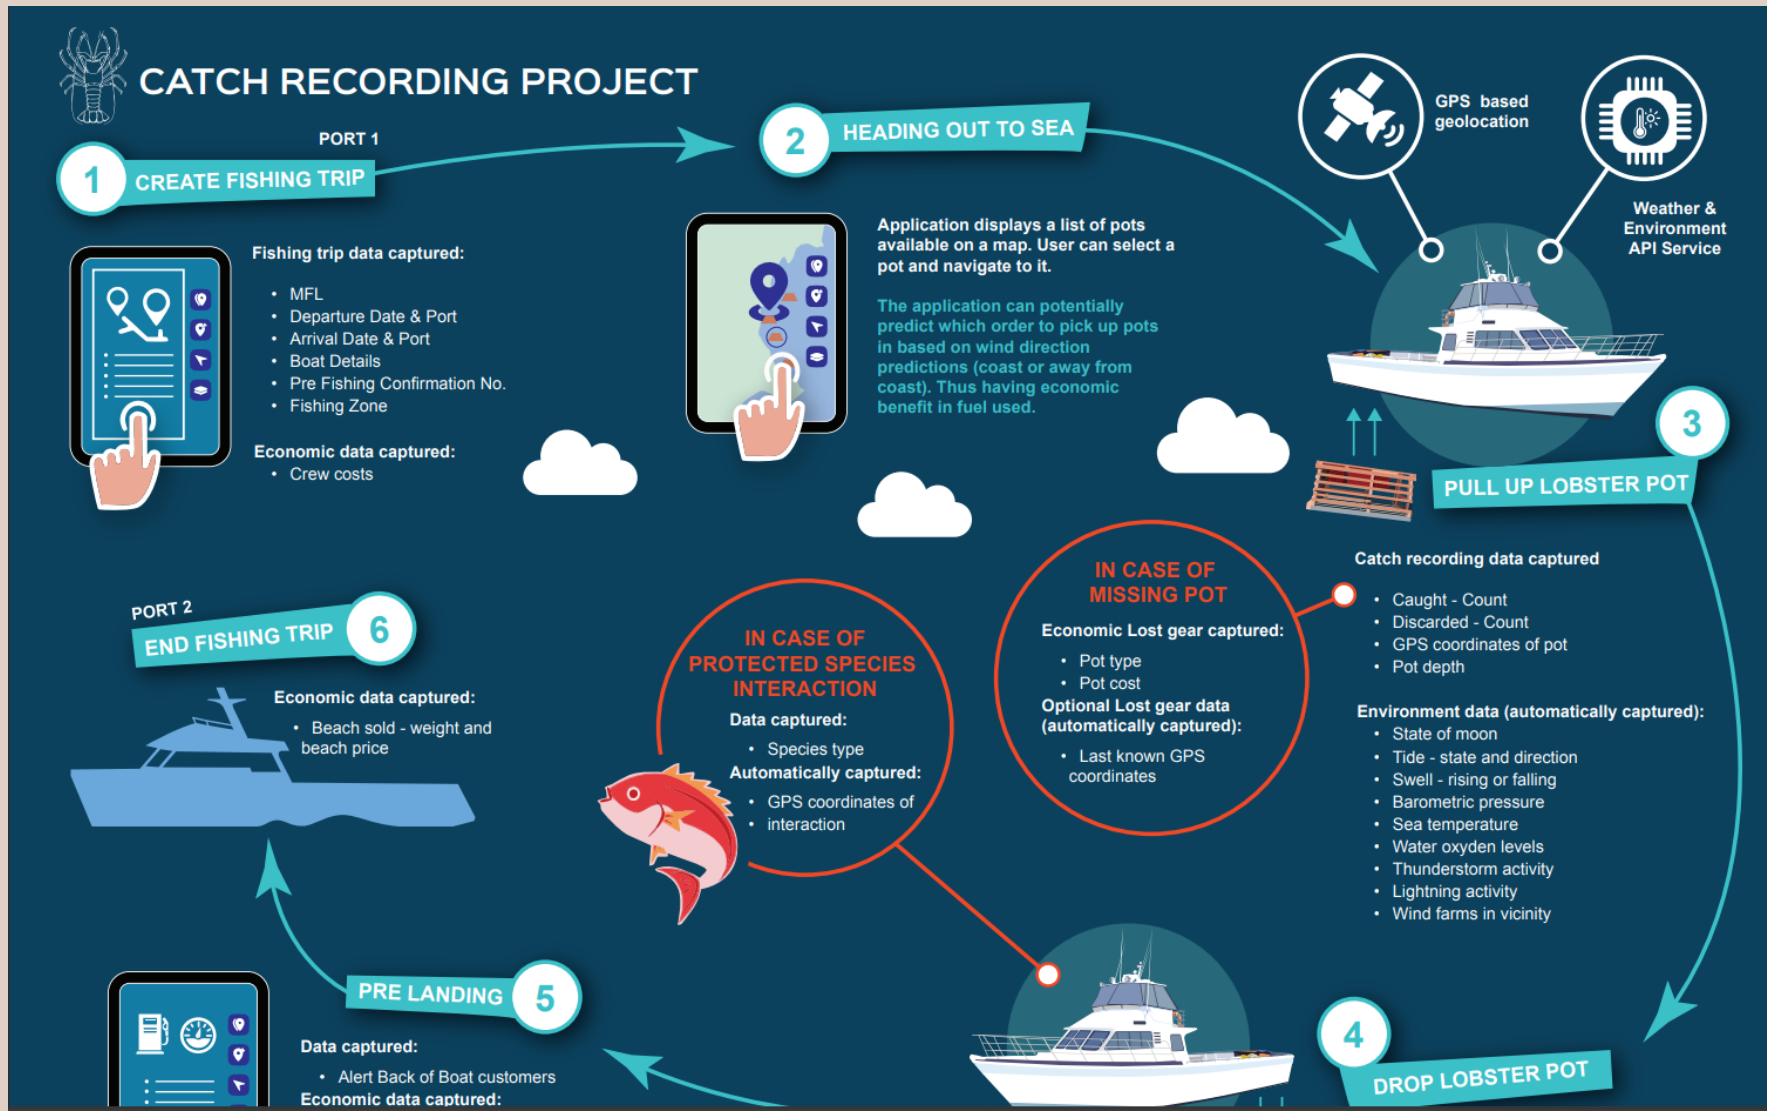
CATCH RECORDING PROJECT

PORT 1

1 CREATE FISHING TRIP

Fishing trip data captured:

- MFL
- Departure Date & Port
- Arrival Date & Port
- Boat Details
- Pre Fishing Confirmation No.
- Fishing Zone

Economic data captured:

- Crew costs

2 HEADING OUT TO SEA

Application displays a list of pots available on a map. User can select a pot and navigate to it.

The application can potentially predict which order to pick up pots in based on wind direction predictions (coast or away from coast). Thus having economic benefit in fuel used.

GPS based geolocation

Weather & Environment API Service

3 PULL UP LOBSTER POT

Catch recording data captured

- Caught - Count
- Discarded - Count
- GPS coordinates of pot
- Pot depth

Environment data (automatically captured):

- State of moon
- Tide - state and direction
- Swell - rising or falling
- Barometric pressure
- Sea temperature
- Water oxyden levels
- Thunderstorm activity
- Lightning activity
- Wind farms in vicinity

IN CASE OF MISSING POT

Economic Lost gear captured:

- Pot type
- Pot cost

Optional Lost gear data (automatically captured):

- Last known GPS coordinates

IN CASE OF PROTECTED SPECIES INTERACTION

Data captured:

- Species type

Automatically captured:

- GPS coordinates of interaction

PORT 2

END FISHING TRIP 6

Economic data captured:

- Beach sold - weight and beach price

PRE LANDING 5

Data captured:

- Alert Back of Boat customers

Economic data captured:

4 DROP LOBSTER POT